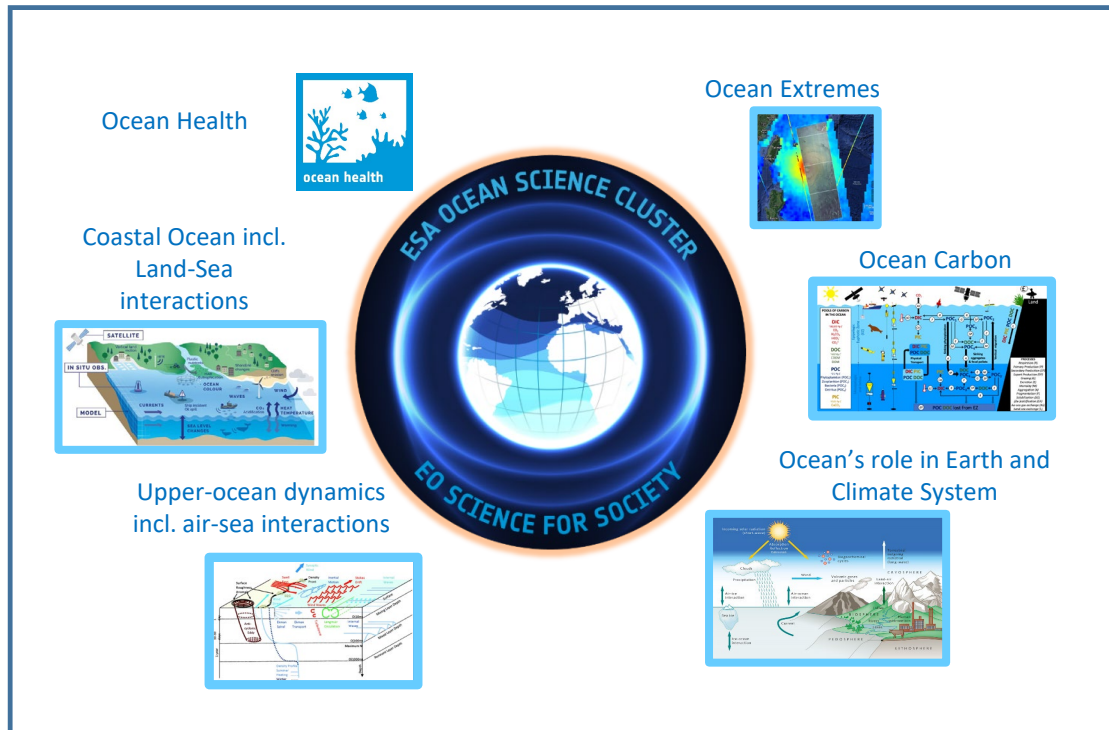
Ocean Health

ocean health

Ocean Extremes

ESA OCEAN SCIENCE CLUSTER

EO SCIENCE FOR SOCIETY

Coastal Ocean incl. Land-Sea interactions

SATELLITE

IN SITU OBS.

MODEL

OCEAN COLOUR

WAVES

WIND

CURRENTS

HEAT TEMPERATURE

SEA LEVEL CHANGES

Ocean Carbon

DIC

DOC

POC

PIC

Land

Ocean's role in Earth and Climate System

Upper-ocean dynamics incl. air-sea interactions